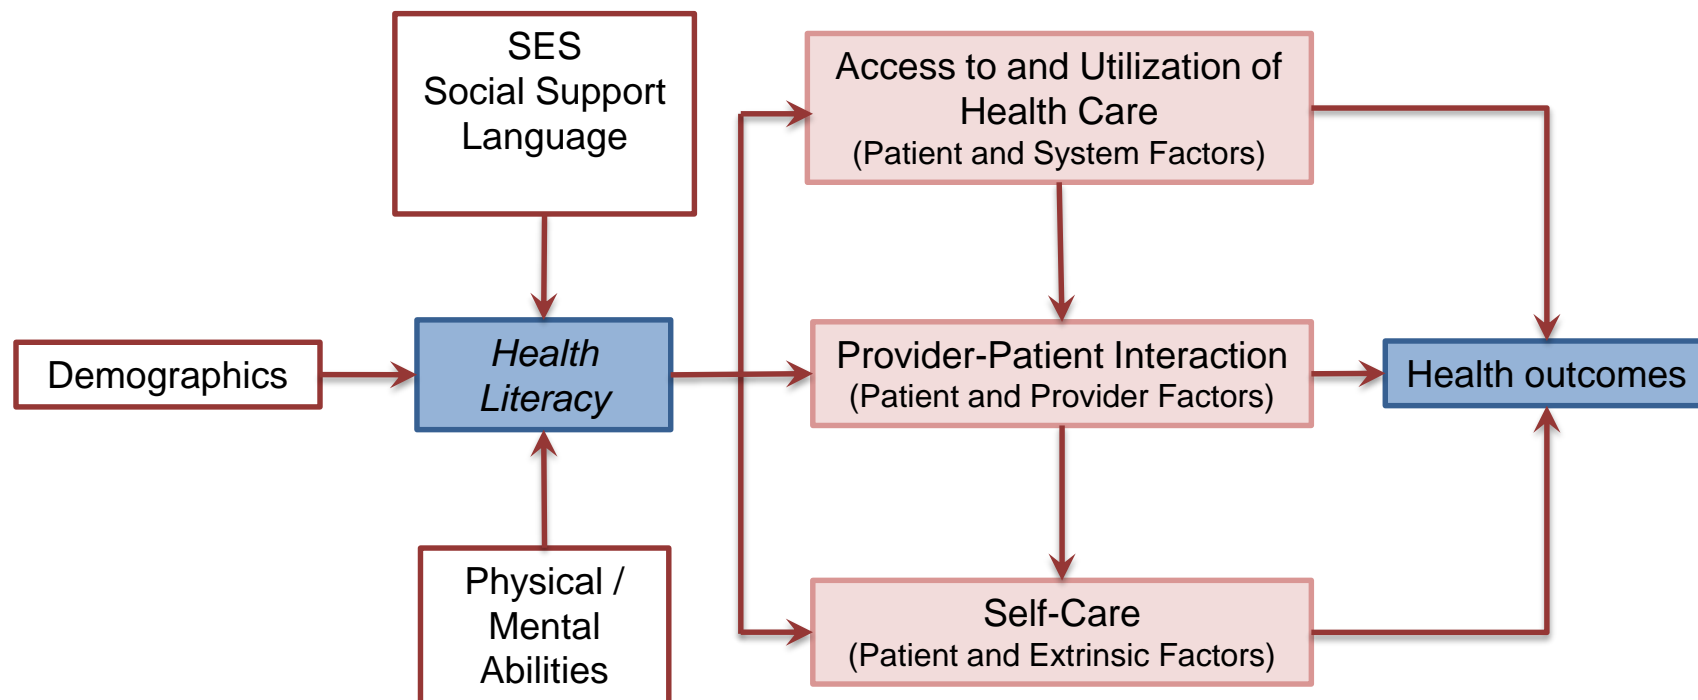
SES
Social Support
Language

Demographics

Health Literacy

Physical / Mental Abilities

Access to and Utilization of Health Care
(Patient and System Factors)

Provider-Patient Interaction
(Patient and Provider Factors)

Self-Care
(Patient and Extrinsic Factors)

Health outcomes